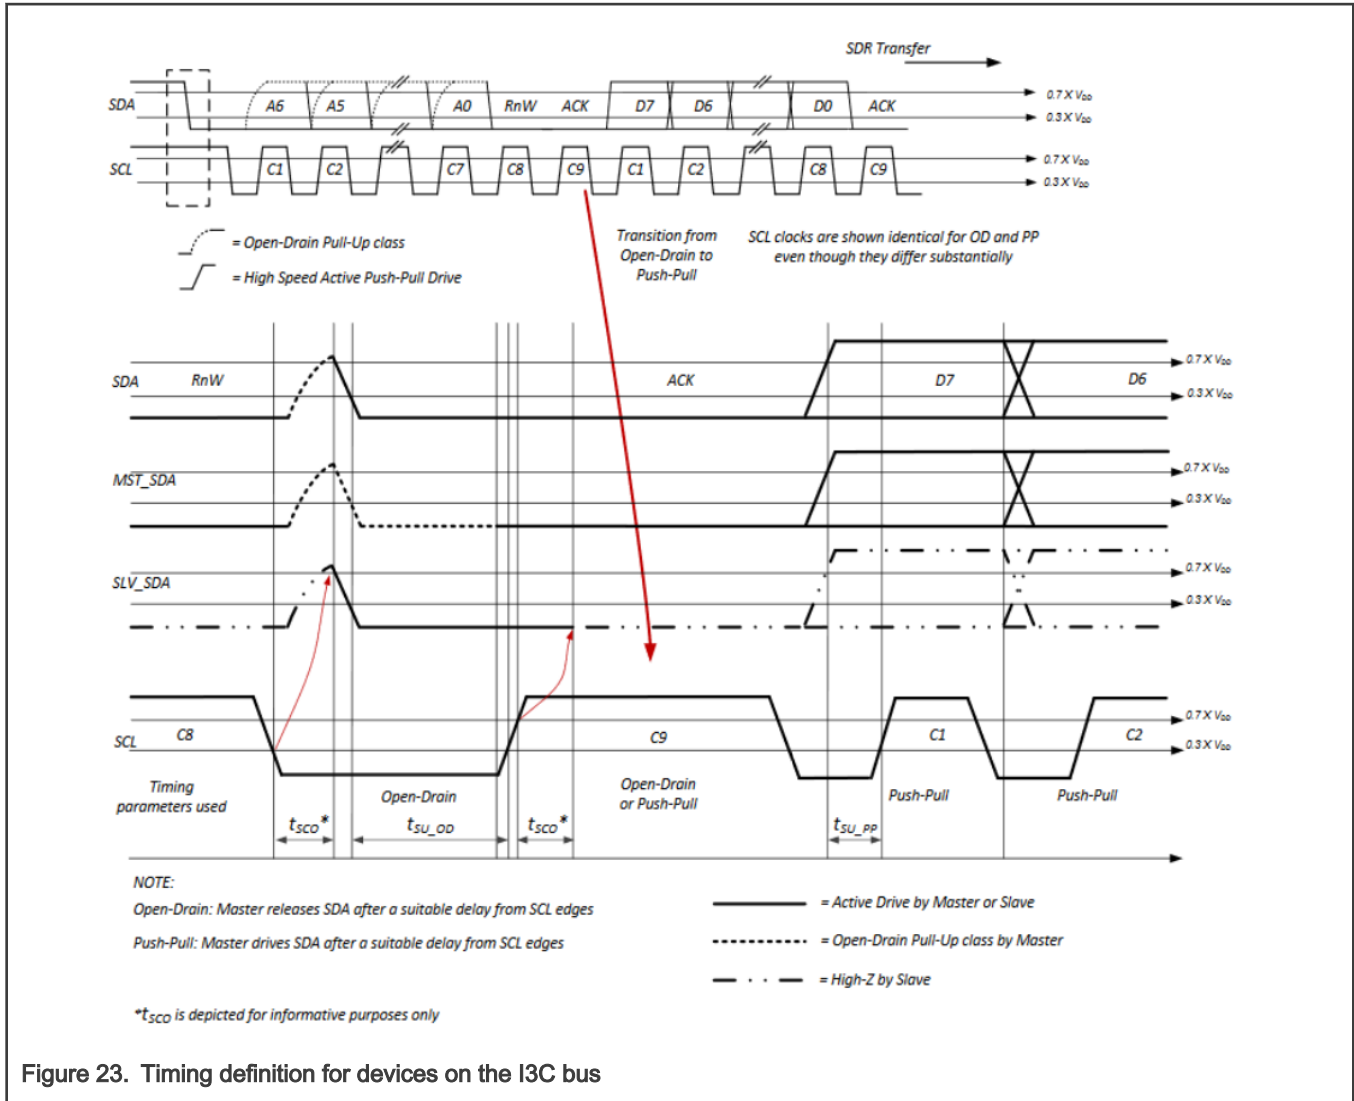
SDR Transfer

SDA A6 A5 A0 RnW ACK D7 D6 D0 ACK 0.7 X $V_{DD}$ 0.3 X $V_{DD}$

SCL C1 C2 C7 C8 C9 C1 C2 C8 C9 0.7 X $V_{DD}$ 0.3 X $V_{DD}$

= Open-Drain Pull-Up class

= High Speed Active Push-Pull Drive

Transition from Open-Drain to Push-Pull

SCL clocks are shown identical for OD and PP even though they differ substantially

SDA RnW ACK D7 D6 0.7 X $V_{DD}$ 0.3 X $V_{DD}$

MST_SDA 0.7 X $V_{DD}$ 0.3 X $V_{DD}$

SLV_SDA 0.7 X $V_{DD}$ 0.3 X $V_{DD}$

SCL C8 C9 C1 C2 0.7 X $V_{DD}$ 0.3 X $V_{DD}$

Timing parameters used

Open-Drain

Open-Drain or Push-Pull

Push-Pull

Push-Pull

$t_{SCO}$* $t_{SU\_OD}$ $t_{SCO}$* $t_{SU\_PP}$

NOTE:

Open-Drain: Master releases SDA after a suitable delay from SCL edges

Push-Pull: Master drives SDA after a suitable delay from SCL edges

= Active Drive by Master or Slave

= Open-Drain Pull-Up class by Master

= High-Z by Slave

*$t_{SCO}$ is depicted for informative purposes only

Figure 23. Timing definition for devices on the I3C bus